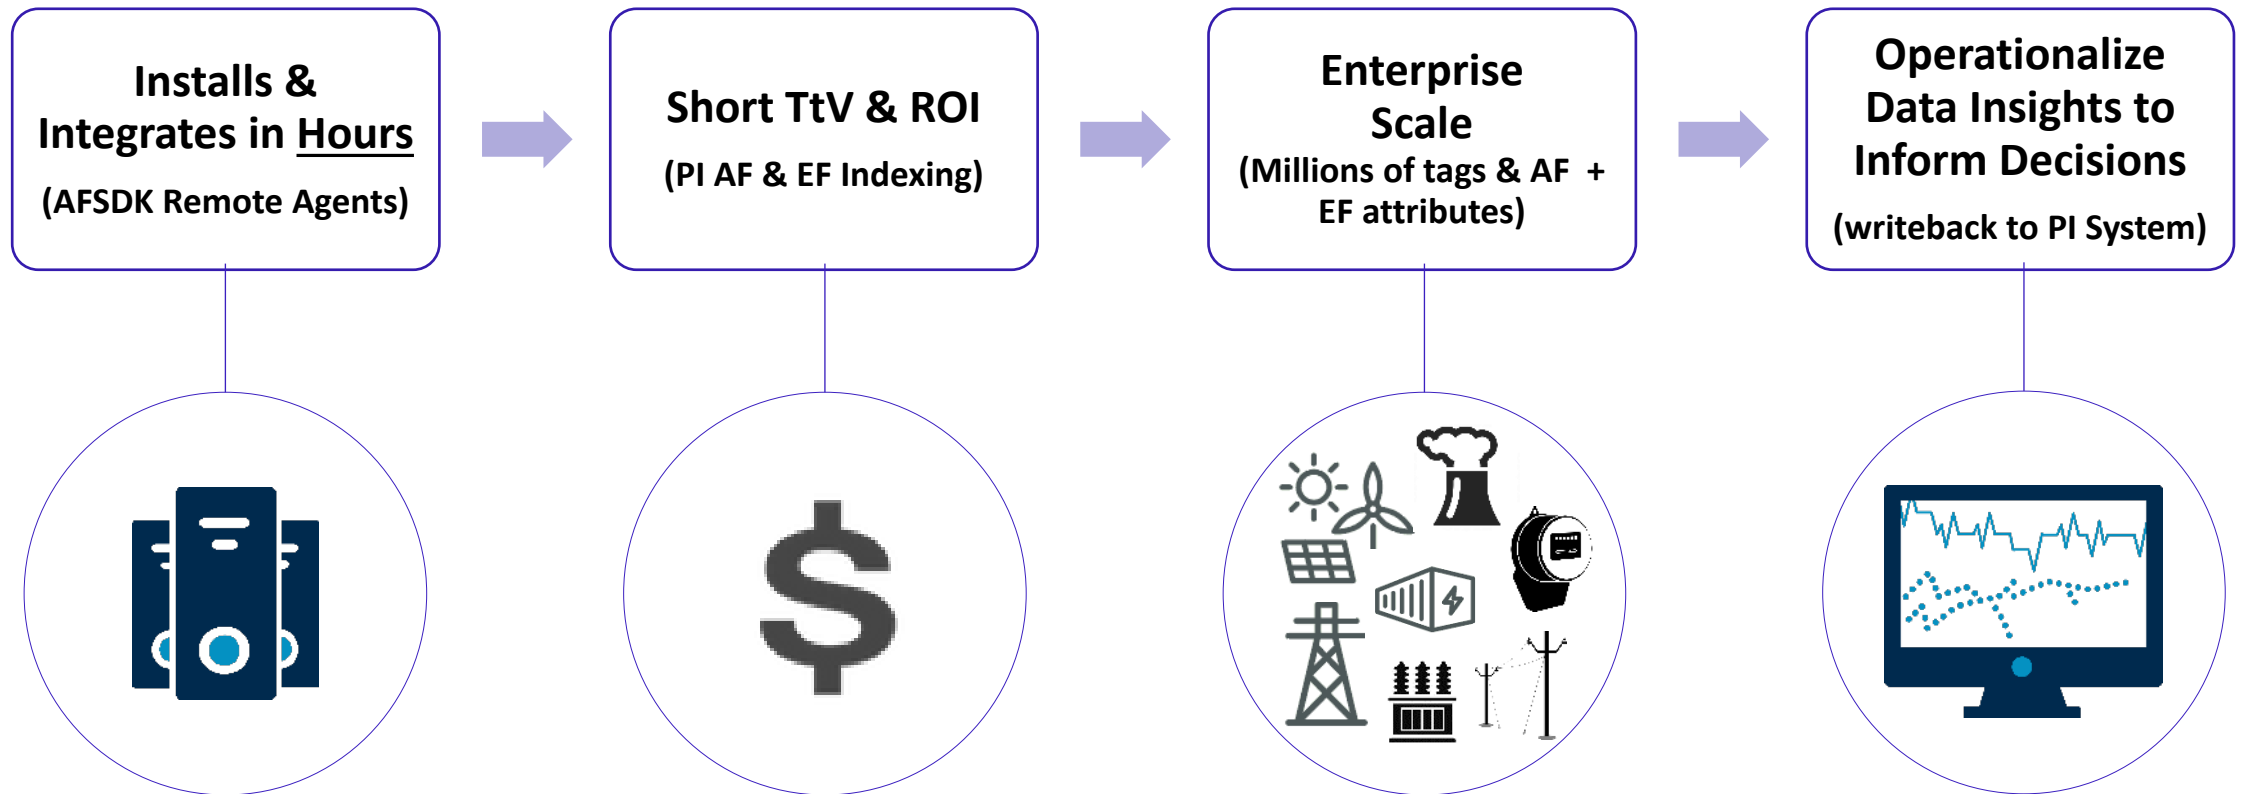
Installs & Integrates in Hours

(AFSDK Remote Agents)

Short TtV & ROI

(PI AF & EF Indexing)

Enterprise Scale

(Millions of tags & AF + EF attributes)

Operationalize Data Insights to Inform Decisions

(writeback to PI System)

$